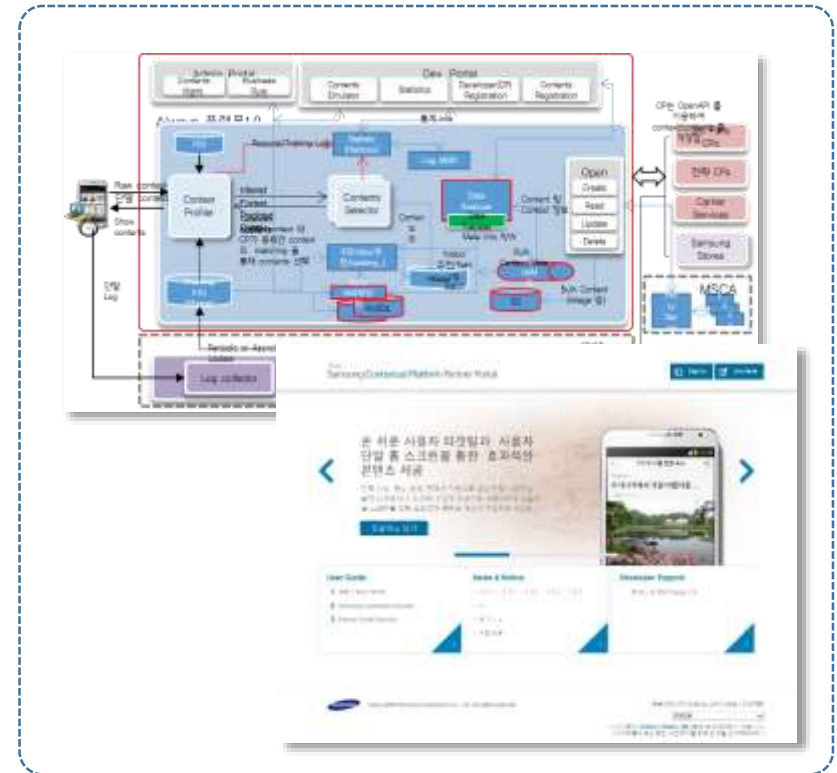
Admin Portal

Contents Mgmt

Business Rule

Dev. Portal

Contents Emulator

Statistics

Developer(CP) Registration

Contents Registration

CP는 OpenAPI 를 이용하여 contents를 등록

제휴 CPs

전략 CPs

Carrier Services

Samsung Stores

Raw context

Show contents

Context Profiler

Interest

Contents Selector

Open

Create

Read

Update

Delete

Content 및 Context 정보

Log

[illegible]

MSCA

Log collector

Samsung Contextual Platform Partner Portal

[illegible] 사용자 타겟팅과 사용자 단말 홈 스크린을 통한 효과적인 콘텐츠 제공

User Guide

News & Notice

Developer Support

SAMSUNG